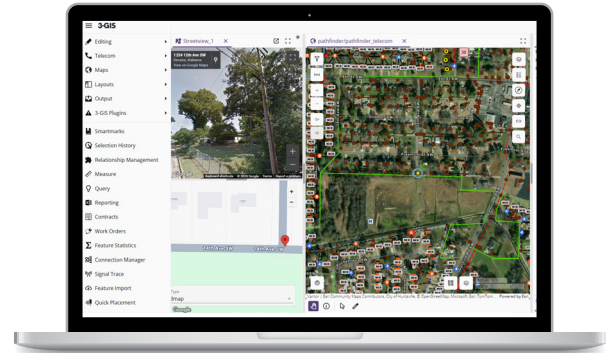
3-GIS

Editing
Telecom
Maps
Layouts
Output
3-GIS Plugins
Smartmarks
Selection History
Relationship Management
Measure
Query
Reporting
Contracts
Work Orders
Feature Statistics
Connection Manager
Signal Trace
Feature Import
Quick Placement

Streetview_1

1324 12th Ave SW
Decatur, Alabama
View on Google Maps

Keyboard shortcuts © 2024 Google Terms Report a problem

Type
Bmap

Google

pathfinder/pathfinder_telecom

Powered by Esri